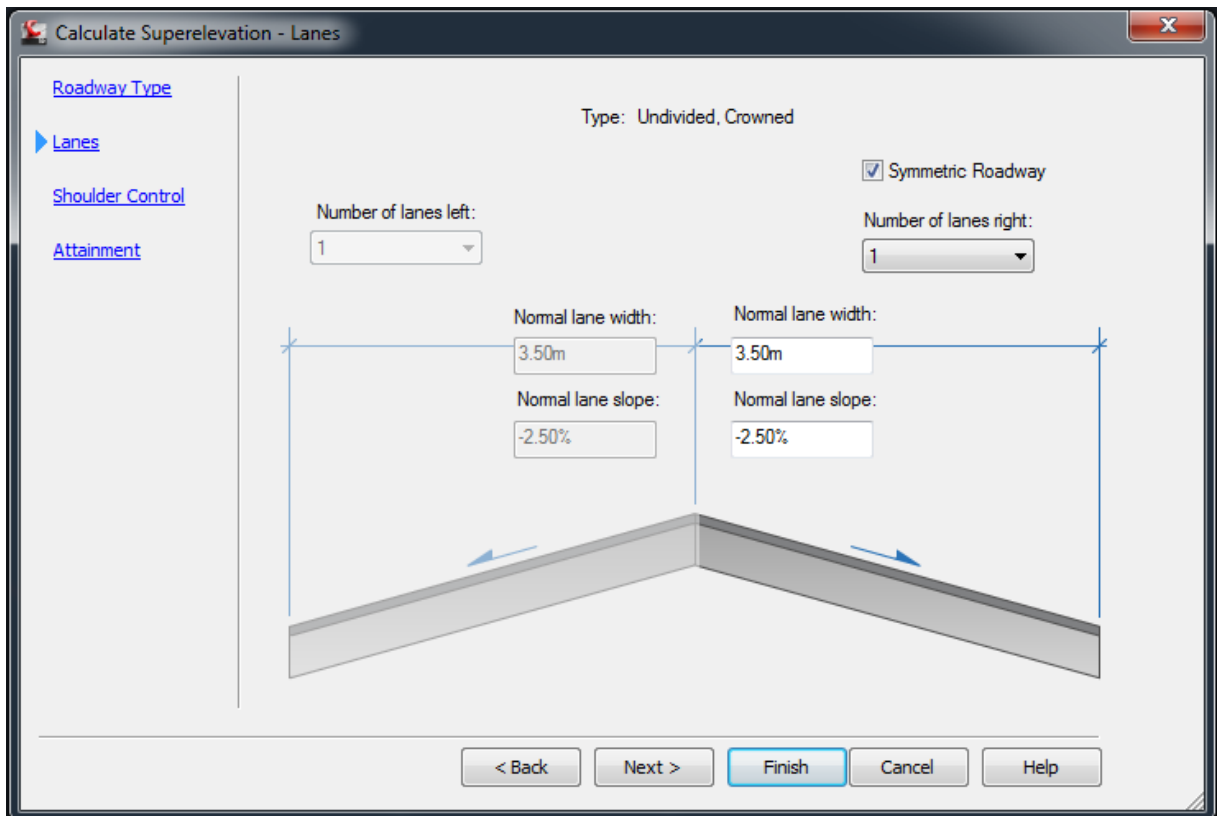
Calculate Superelevation - Lanes

Roadway Type

Lanes

Shoulder Control

Attainment

Type: Undivided, Crowned

Symmetric Roadway

Number of lanes left:

1

Number of lanes right:

1

Normal lane width:

3.50m

Normal lane width:

3.50m

Normal lane slope:

-2.50%

Normal lane slope:

-2.50%

< Back

Next >

Finish

Cancel

Help